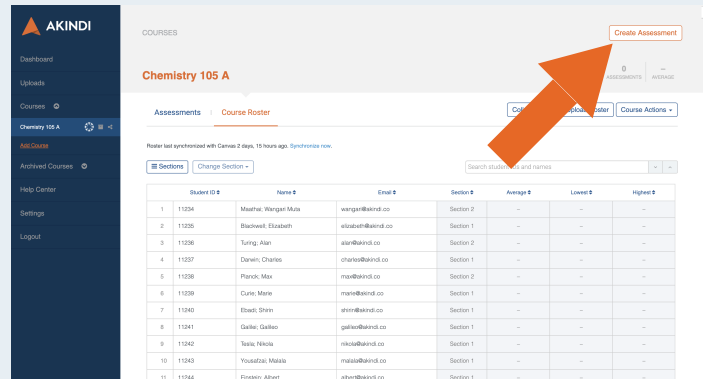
AKINDI

Dashboard

Uploads

Courses

Chemistry 105 A

Add Course

Archived Courses

Help Center

Settings

Logout

COURSES

Create Assessment

Chemistry 105 A

0
ASSESSMENTS

–
AVERAGE

Assessments

Course Roster

Coll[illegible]

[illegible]pload Roster

Course Actions

Roster last synchronized with Canvas 2 days, 15 hours ago. Synchronize now.

Sections

Change Section

Search student ids and names

| | Student ID | Name | Email | Section | Average | Lowest | Highest |
|---|---|---|---|---|---|---|---|
| 1 | 11234 | Maathai; Wangari Muta | wangari@akindi.co | Section 2 | – | – | – |
| 2 | 11235 | Blackwell; Elizabeth | elizabeth@akindi.co | Section 1 | – | – | – |
| 3 | 11236 | Turing; Alan | alan@akindi.co | Section 2 | – | – | – |
| 4 | 11237 | Darwin; Charles | charles@akindi.co | Section 1 | – | – | – |
| 5 | 11238 | Planck; Max | max@akindi.co | Section 2 | – | – | – |
| 6 | 11239 | Curie; Marie | marie@akindi.co | Section 1 | – | – | – |
| 7 | 11240 | Ebadi; Shirin | shirin@akindi.co | Section 1 | – | – | – |
| 8 | 11241 | Galilei; Galileo | galileo@akindi.co | Section 1 | – | – | – |
| 9 | 11242 | Tesla; Nikola | nikola@akindi.co | Section 1 | – | – | – |
| 10 | 11243 | Yousafzai; Malala | malala@akindi.co | Section 1 | – | – | – |
| 11 | 11244 | Einstein; Albert | albert@akindi.co | Section 1 | – | – | – |